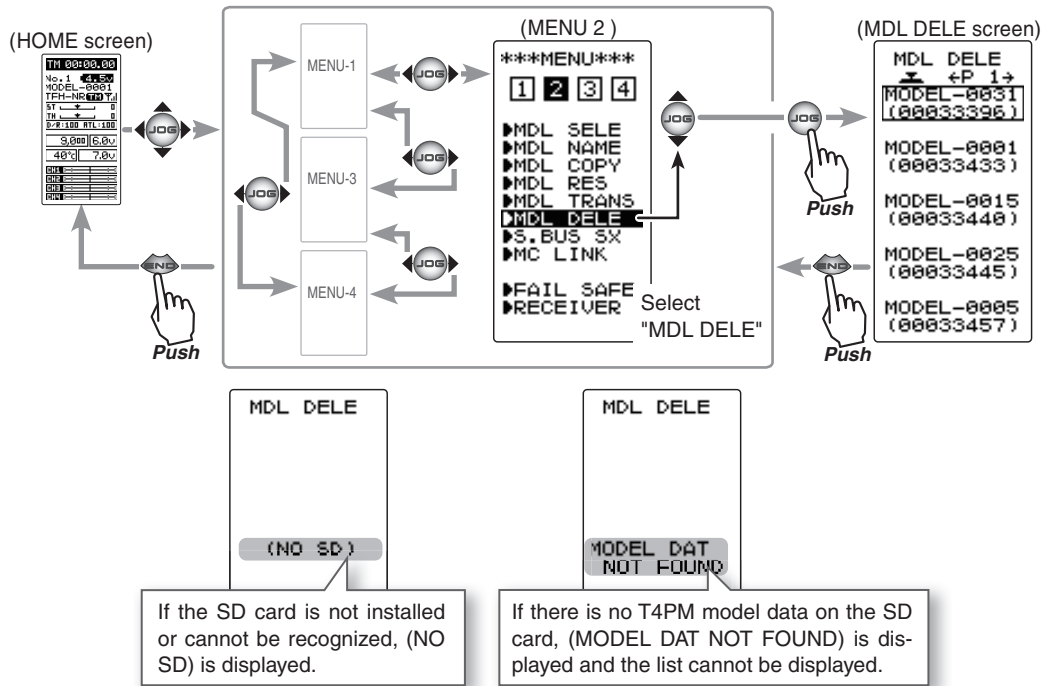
(HOME screen)

TM 00:00.00
No.1 4.5v
MODEL-0001
TFH-NR
ST
TH
D/R:100 ATL:100
9.0 6.0v
40℃ 7.0v
CH1
CH2
CH3
CH4

JOG

END

Push

MENU-1

MENU-3

MENU-4

JOG

(MENU 2 )

***MENU***

1 2 3 4

▶MDL SELE
▶MDL NAME
▶MDL COPY
▶MDL RES
▶MDL TRANS
▶MDL DELE
▶S.BUS SX
▶MC LINK

▶FAIL SAFE
▶RECEIVER

Select "MDL DELE"

JOG

Push

(MDL DELE screen)

MDL DELE
←P 1→
MODEL-0031
(00033396)

MODEL-0001
(00033433)

MODEL-0015
(00033440)

MODEL-0025
(00033445)

MODEL-0005
(00033457)

END

Push

MDL DELE

(NO SD)

If the SD card is not installed or cannot be recognized, (NO SD) is displayed.

MDL DELE

MODEL DAT
NOT FOUND

If there is no T4PM model data on the SD card, (MODEL DAT NOT FOUND) is displayed and the list cannot be displayed.